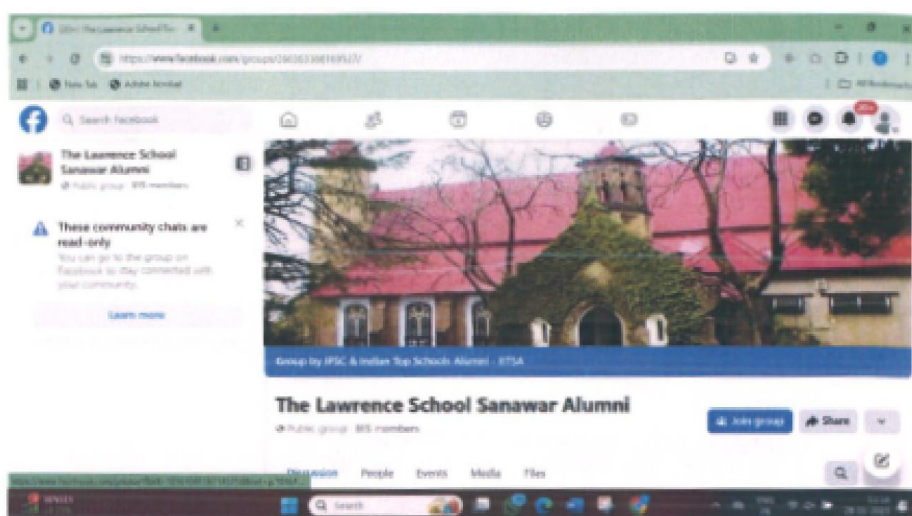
(20+) The Lawrence School Sa

https://www.facebook.com/groups/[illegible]

New Tab Adobe Acrobat

All Bookmarks

Search Facebook

20+

The Lawrence School Sanawar Alumni
Public group · 805 members

These community chats are read-only
You can go to the group on Facebook to stay connected with your community.

Learn more

Group by IPSC & Indian Top Schools Alumni - ITSA

The Lawrence School Sanawar Alumni
Public group · 805 members

Join group
Share

Discussion People Events Media Files

Search